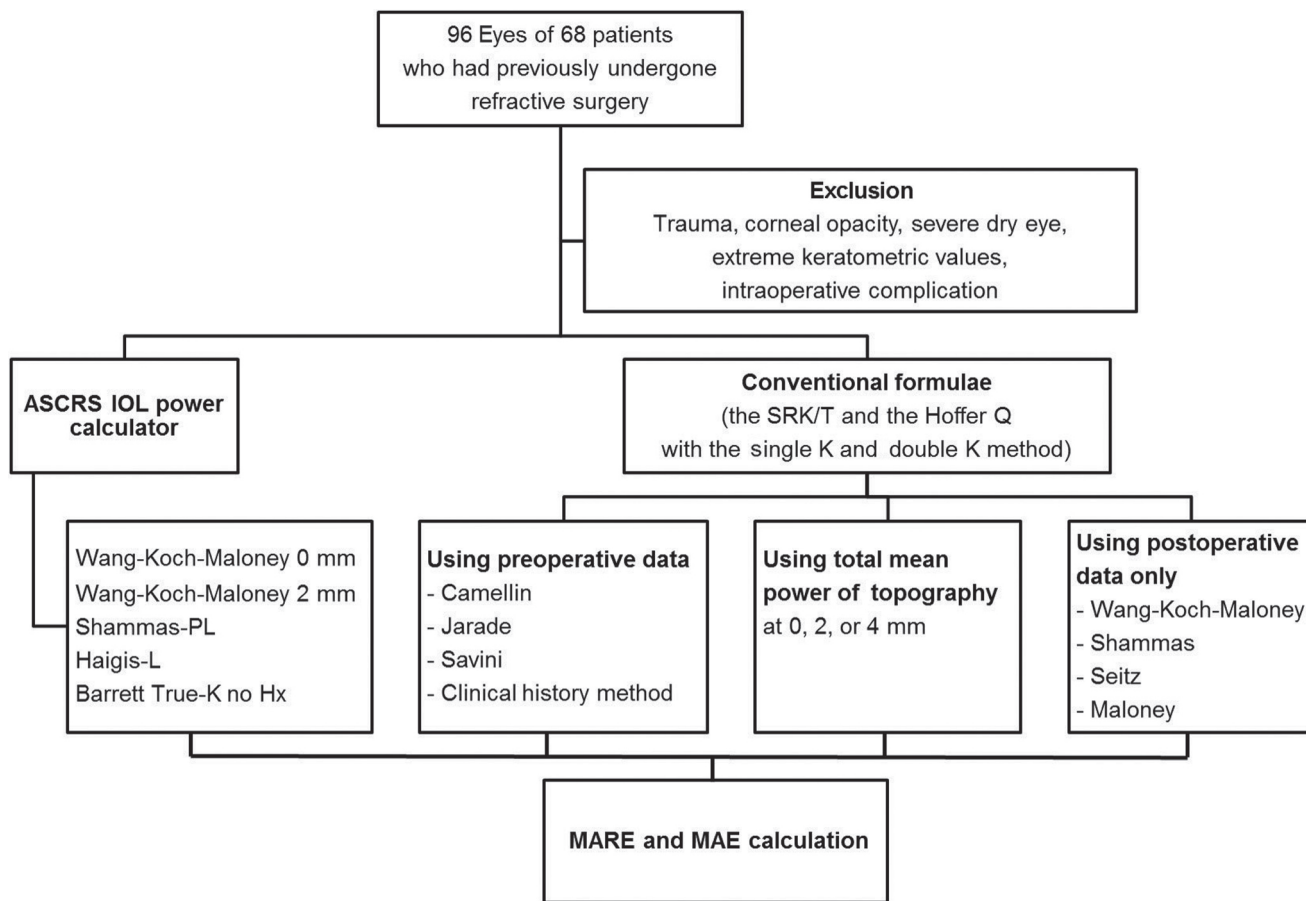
96 Eyes of 68 patients
who had previously undergone
refractive surgery

Exclusion
Trauma, corneal opacity, severe dry eye,
extreme keratometric values,
intraoperative complication

ASCRS IOL power calculator

Conventional formulae
(the SRK/T and the Hoffer Q
with the single K and double K method)

Wang-Koch-Maloney 0 mm
Wang-Koch-Maloney 2 mm
Shammas-PL
Haigis-L
Barrett True-K no Hx

Using preoperative data
- Camellin
- Jarade
- Savini
- Clinical history method

Using total mean power of topography
at 0, 2, or 4 mm

Using postoperative data only
- Wang-Koch-Maloney
- Shammas
- Seitz
- Maloney

MARE and MAE calculation